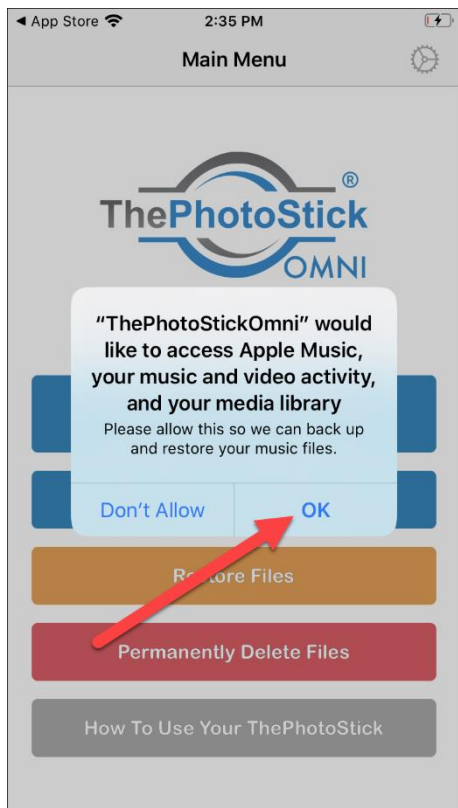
◀ App Store 2:35 PM

Main Menu

ThePhotoStick®
OMNI

“ThePhotoStickOmni” would like to access Apple Music, your music and video activity, and your media library

Please allow this so we can back up and restore your music files.

Don’t Allow OK

R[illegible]tore Files

Permanently Delete Files

How To Use Your ThePhotoStick